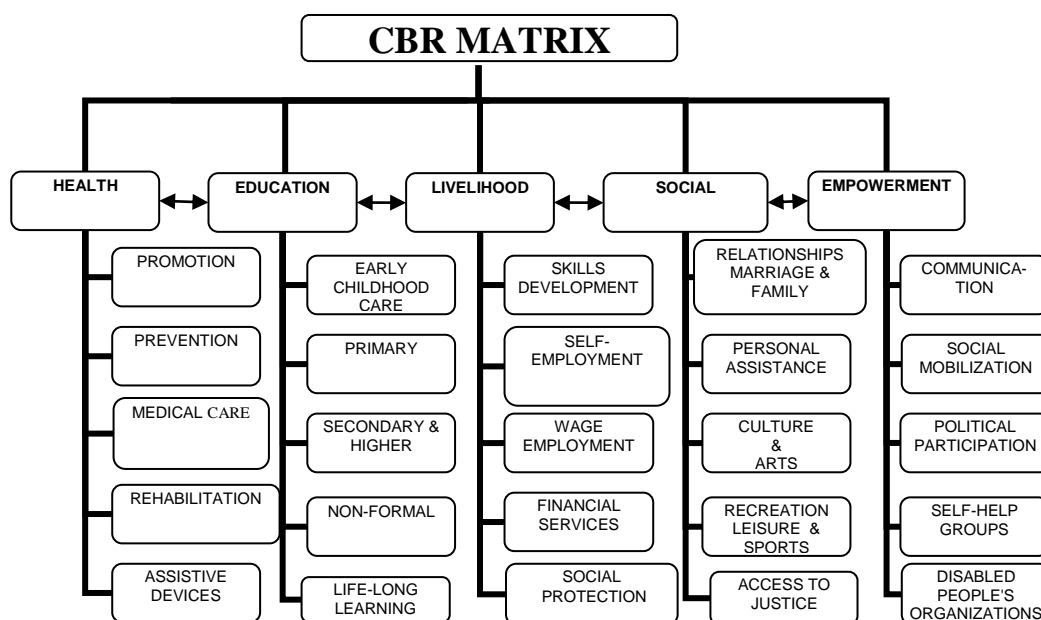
CBR MATRIX

HEALTH

PROMOTION

PREVENTION

MEDICAL CARE

REHABILITATION

ASSISTIVE DEVICES

EDUCATION

EARLY CHILDHOOD CARE

PRIMARY

SECONDARY & HIGHER

NON-FORMAL

LIFE-LONG LEARNING

LIVELIHOOD

SKILLS DEVELOPMENT

SELF-EMPLOYMENT

WAGE EMPLOYMENT

FINANCIAL SERVICES

SOCIAL PROTECTION

SOCIAL

RELATIONSHIPS MARRIAGE & FAMILY

PERSONAL ASSISTANCE

CULTURE & ARTS

RECREATION LEISURE & SPORTS

ACCESS TO JUSTICE

EMPOWERMENT

COMMUNICATION

SOCIAL MOBILIZATION

POLITICAL PARTICIPATION

SELF-HELP GROUPS

DISABLED PEOPLE'S ORGANIZATIONS